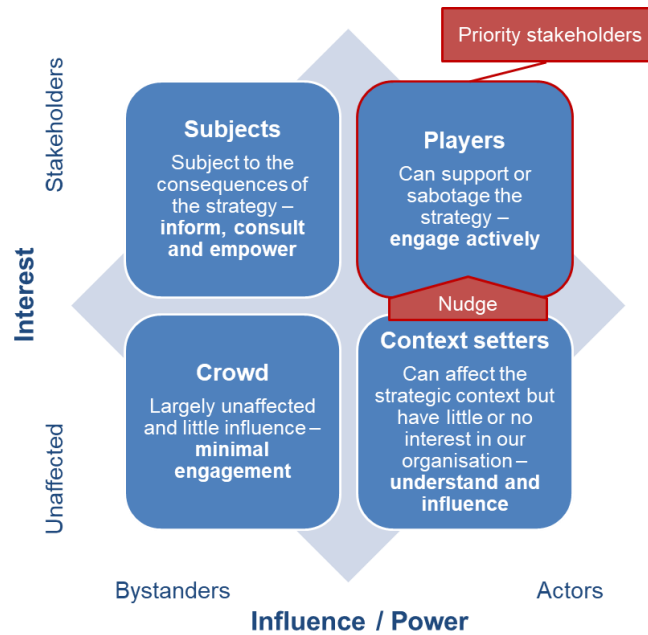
Priority stakeholders

Stakeholders

Interest

Unaffected

Subjects

Subject to the consequences of the strategy – **inform, consult and empower**

Players

Can support or sabotage the strategy – **engage actively**

Nudge

Crowd

Largely unaffected and little influence – **minimal engagement**

Context setters

Can affect the strategic context but have little or no interest in our organisation – **understand and influence**

Bystanders

Actors

Influence / Power